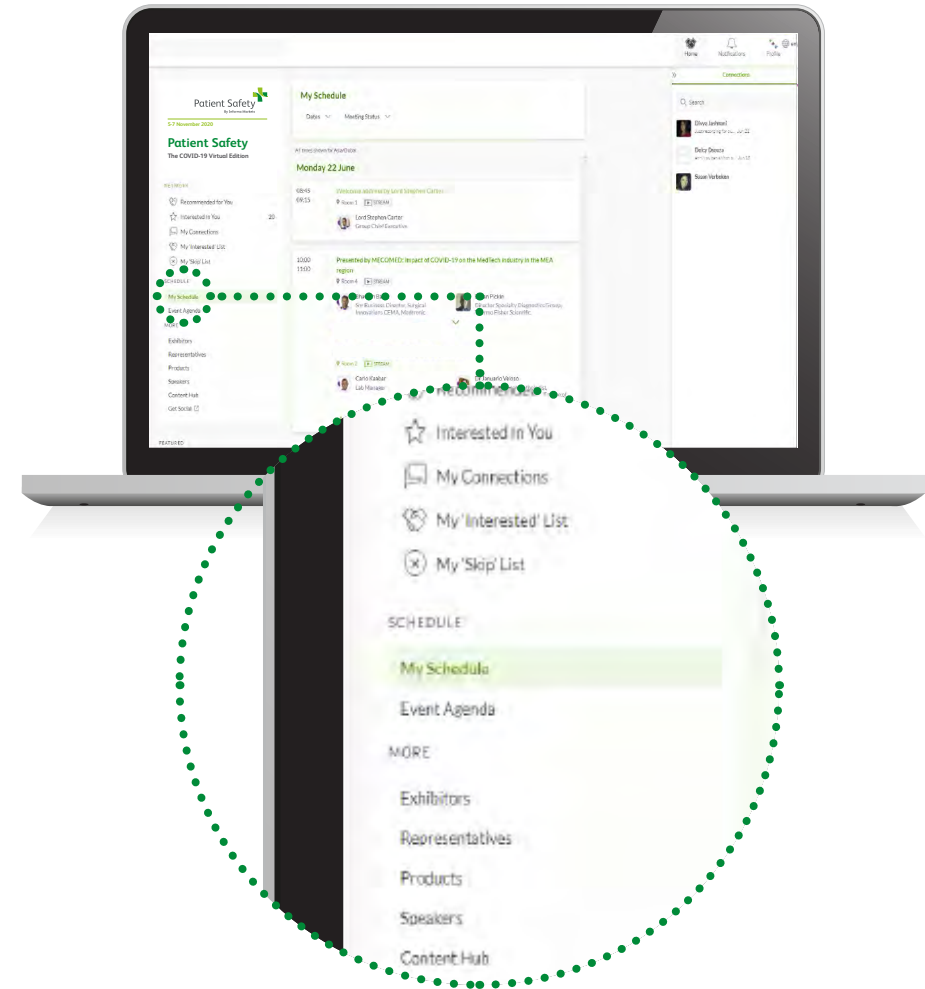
Home Notifications Profile

Patient Safety

5-7 November 2020

Patient Safety
The COVID-19 Virtual Edition

NETWORK
Recommended for You
Interested In You 20
My Connections
My 'Interested' List
My 'Skip' List

SCHEDULE
My Schedule
Event Agenda

MORE
Exhibitors
Representatives
Products
Speakers
Content Hub
Get Social

FEATURED

My Schedule
Dates Meeting Status

Monday 22 June

08:45
09:15
Welcome address by Lord Stephen Carter
Room 1 STREAM
Lord Stephen Carter
Group Chief Executive

10:00
11:00
Presented by MECOMED: Impact of COVID-19 on the MedTech Industry in the MEA region
Room 4 STREAM
Sr. Business Director, Surgical Innovations CEMA, Medtronic
Director Specialty Diagnostics Group, Thermo Fisher Scientific

Room 2 STREAM
Carlo Kaabar
Lab Manager

Connections
Search
Olivia Jackson
Debs Dooce
Susan Verbeken

Recommended
Interested In You
My Connections
My 'Interested' List
My 'Skip' List
SCHEDULE
My Schedule
Event Agenda
MORE
Exhibitors
Representatives
Products
Speakers
Content Hub